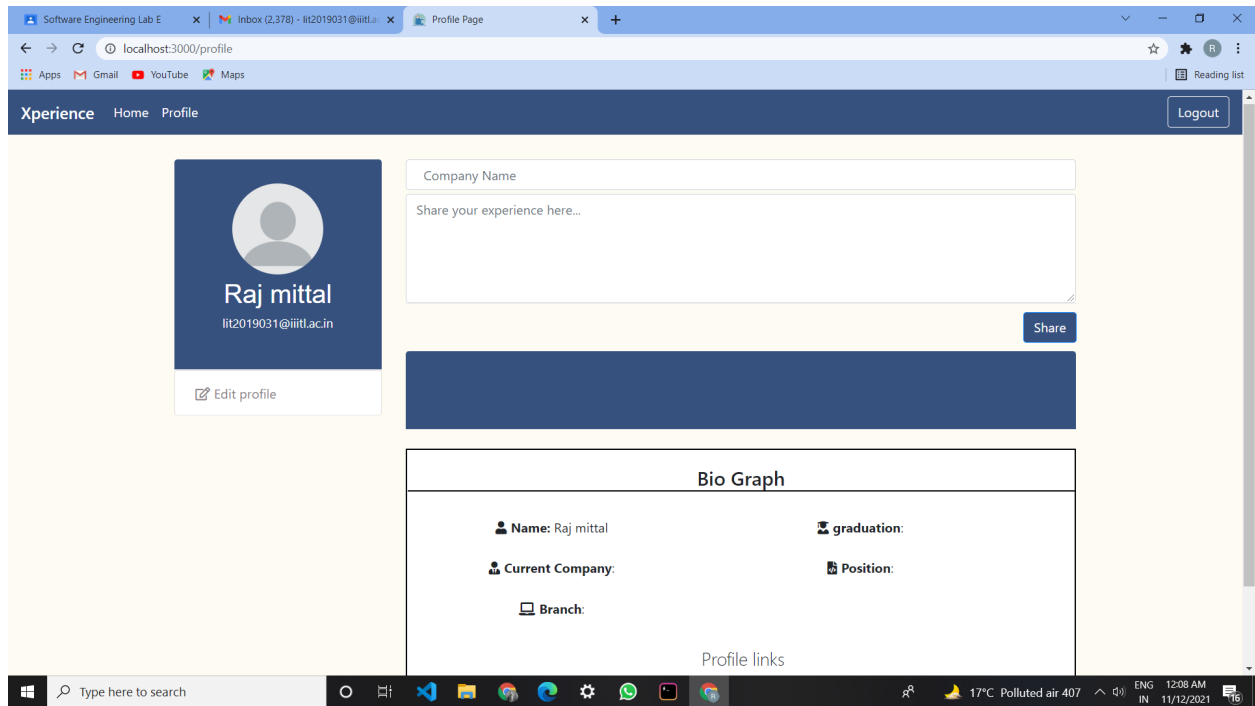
Software Engineering Lab E ×
Inbox (2,378) - lit2019031@iiitl.ac ×
Profile Page ×
+

localhost:3000/profile

Apps Gmail YouTube Maps
Reading list

Xperience Home Profile
Logout

Raj mittal
lit2019031@iiitl.ac.in

Edit profile

Company Name
Share your experience here...
Share

Bio Graph

Name: Raj mittal
graduation:
Current Company:
Position:
Branch:

Profile links

Type here to search
17°C Polluted air 407
ENG IN
12:08 AM 11/12/2021
16